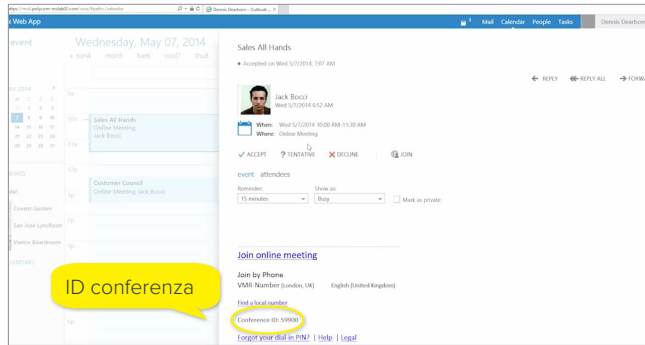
https://mail.godjo.com.mslab03.com/owa/#path=/calendar
Dennis Dearborn - Outlook ... ×
k Web App
Mail Calendar People Tasks Dennis Dearborn
event
Wednesday, May 07, 2014
« sun4 mon5 tue6 wed7 thu8
l 2014
M T W
1 2 3
7 8 9 10
14 15 16 17
21 22 23 24
28 29 30 31
9a
10a
11a
12p
1p
2p
3p
4p
5p
Sales All Hands
Online Meeting
Jack Bocci
Customer Council
Online Meeting; Jack Bocci
DARS
Covent Garden
San Jose Lyndhurst
Venice Boardroom
LENDARS
Sales All Hands
Accepted on Wed 5/7/2014 7:07 AM
REPLY REPLY ALL FORW
Jack Bocci
Wed 5/7/2014 6:52 AM
When: Wed 5/7/2014 10:00 AM-11:30 AM
Where: Online Meeting
ACCEPT TENTATIVE DECLINE JOIN
event attendees
Reminder:
15 minutes
Show as:
Busy
Mark as private
Join online meeting
Join by Phone
VMR-Number (London, UK) English (United Kingdom)
Find a local number
Conference ID: 59900
Forgot your dial-in PIN? | Help | Legal
ID conferenza